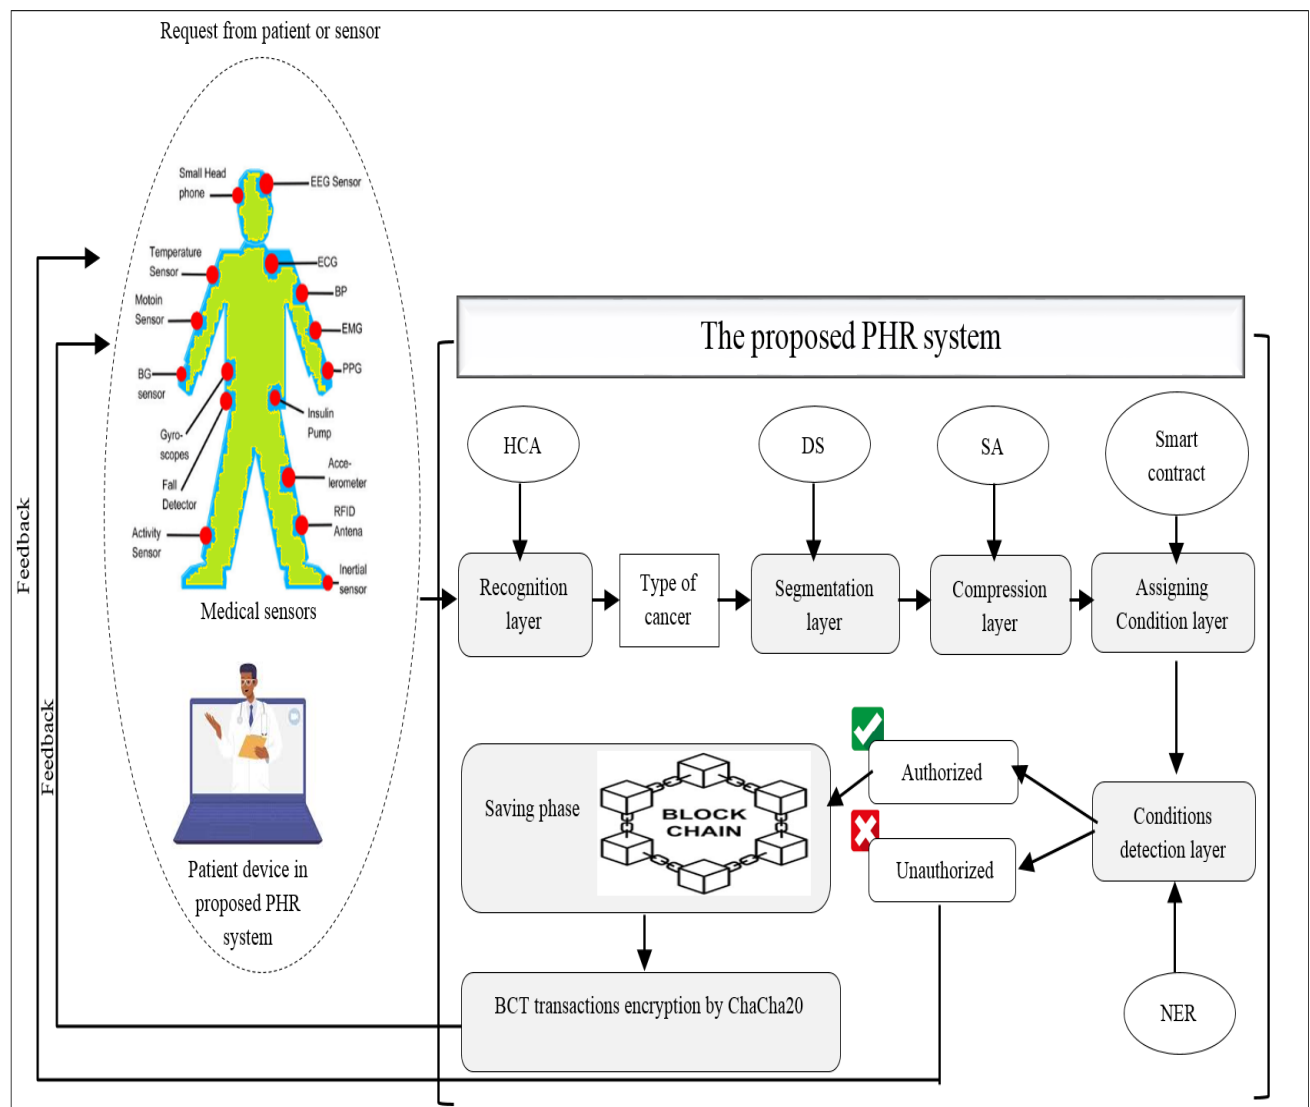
Request from patient or sensor

Small Head phone
EEG Sensor
Temperature Sensor
ECG
BP
Motoin Sensor
EMG
PPG
BG sensor
Insulin Pump
Gyro-scopes
Fall Detector
Acce-lerometer
RFID Antena
Activity Sensor
Inertial sensor

Medical sensors

Patient device in proposed PHR system

Feedback

Feedback

The proposed PHR system

HCA

DS

SA

Smart contract

Recognition layer

Type of cancer

Segmentation layer

Compression layer

Assigning Condition layer

Saving phase

BLOCK CHAIN

Authorized

Unauthorized

Conditions detection layer

BCT transactions encryption by ChaCha20

NER